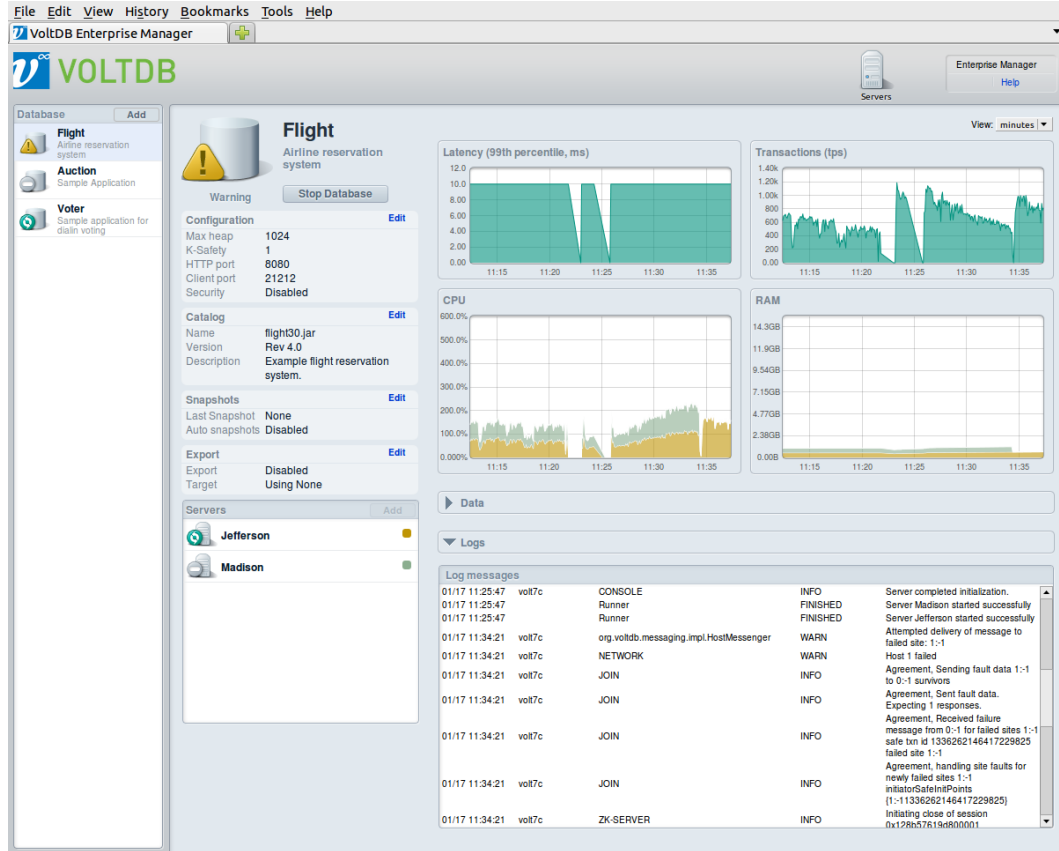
File Edit View History Bookmarks Tools Help

VoltDB Enterprise Manager

VOLTDB

Servers

Enterprise Manager
Help

Database Add

Flight
Airline reservation system

Auction
Sample Application

Voter
Sample application for dialin voting

Flight
Airline reservation system

Warning

Stop Database

View: minutes

Configuration Edit

| Max heap | 1024 |
|---|---|
| K-Safety | 1 |
| HTTP port | 8080 |
| Client port | 21212 |
| Security | Disabled |

Catalog Edit

| Name | flight30.jar |
|---|---|
| Version | Rev 4.0 |
| Description | Example flight reservation system. |

Snapshots Edit

| Last Snapshot | None |
|---|---|
| Auto snapshots | Disabled |

Export Edit

| Export | Disabled |
|---|---|
| Target | Using None |

Servers Add

Jefferson

Madison

Latency (99th percentile, ms)
12.0 10.0 8.00 6.00 4.00 2.00 0.00
11:15 11:20 11:25 11:30 11:35

Transactions (tps)
1.40k 1.20k 1.00k 800 600 400 200 0.00
11:15 11:20 11:25 11:30 11:35

CPU
600.0% 500.0% 400.0% 300.0% 200.0% 100.0% 0.000%
11:15 11:20 11:25 11:30 11:35

RAM
14.3GB 11.9GB 9.54GB 7.15GB 4.77GB 2.38GB 0.00B
11:15 11:20 11:25 11:30 11:35

Data

Logs

Log messages

| 01/17 11:25:47 | volt7c | CONSOLE | INFO | Server completed initialization. |
|---|---|---|---|---|
| 01/17 11:25:47 | | Runner | FINISHED | Server Madison started successfully |
| 01/17 11:25:47 | | Runner | FINISHED | Server Jefferson started successfully |
| 01/17 11:34:21 | volt7c | org.voltdb.messaging.impl.HostMessenger | WARN | Attempted delivery of message to failed site: 1:-1 |
| 01/17 11:34:21 | volt7c | NETWORK | WARN | Host 1 failed |
| 01/17 11:34:21 | volt7c | JOIN | INFO | Agreement, Sending fault data 1:-1 to 0:-1 survivors |
| 01/17 11:34:21 | volt7c | JOIN | INFO | Agreement, Sent fault data. Expecting 1 responses. |
| 01/17 11:34:21 | volt7c | JOIN | INFO | Agreement, Received failure message from 0:-1 for failed sites 1:-1 safe txn id 1336262146417229825 failed site 1:-1 |
| 01/17 11:34:21 | volt7c | JOIN | INFO | Agreement, handling site faults for newly failed sites 1:-1 initiatorSafeInitPoints {1:-1133626214641722982­5} |
| 01/17 11:34:21 | volt7c | ZK-SERVER | INFO | Initiating close of session 0x128b57619d800001 |